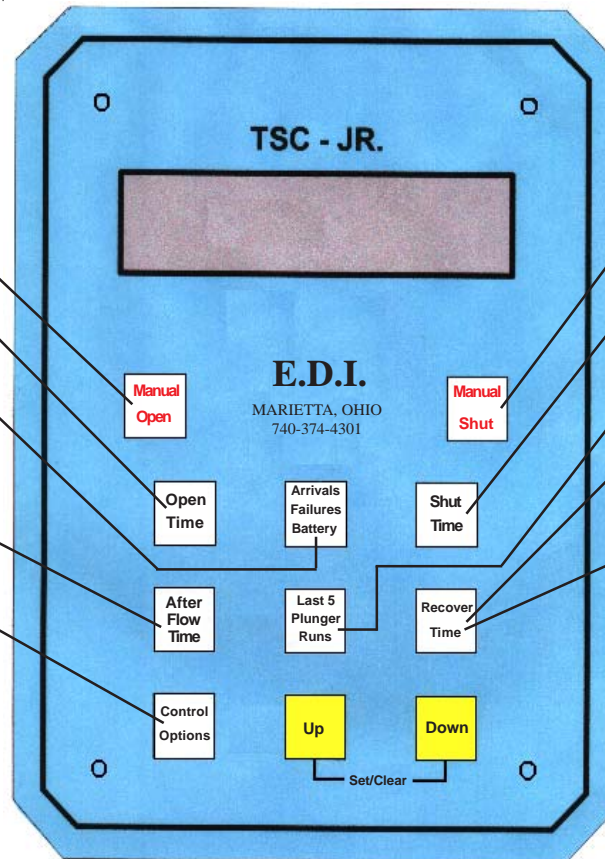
TSC - JR.

E.D.I.

MARIETTA, OHIO
740-374-4301

Manual Open

Manual Shut

Open Time

Arrivals Failures Battery

Shut Time

After Flow Time

Last 5 Plunger Runs

Recover Time

Control Options

Up

Down

Set/Clear